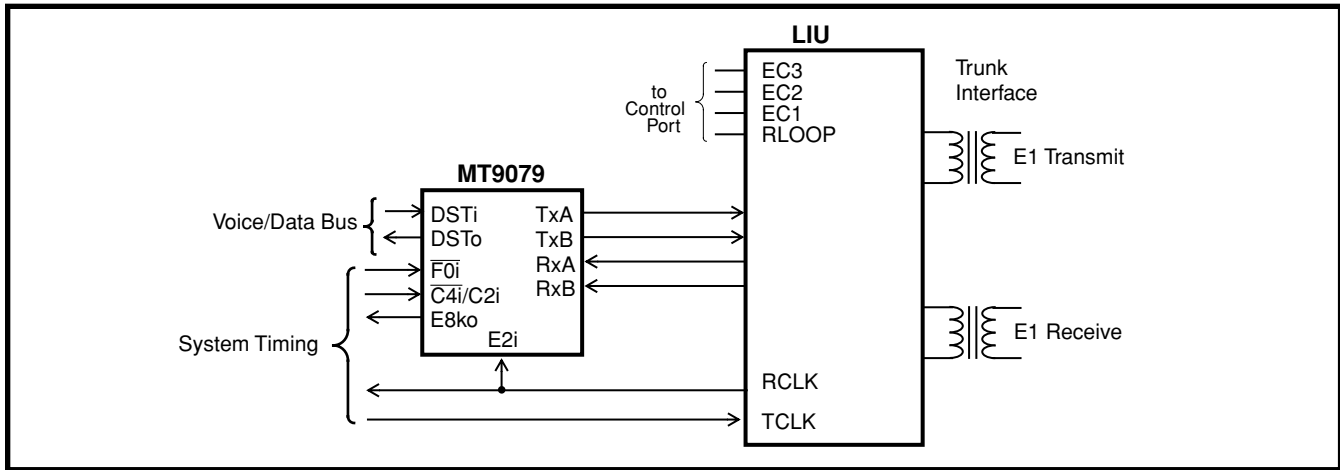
LIU

to Control Port

EC3
EC2
EC1
RLOOP

Trunk Interface

E1 Transmit

MT9079

Voice/Data Bus

DSTi
DSTo
$\overline{F0i}$
$\overline{C4i}$/C2i
E8ko
E2i

TxA
TxB
RxA
RxB

E1 Receive

System Timing

RCLK
TCLK